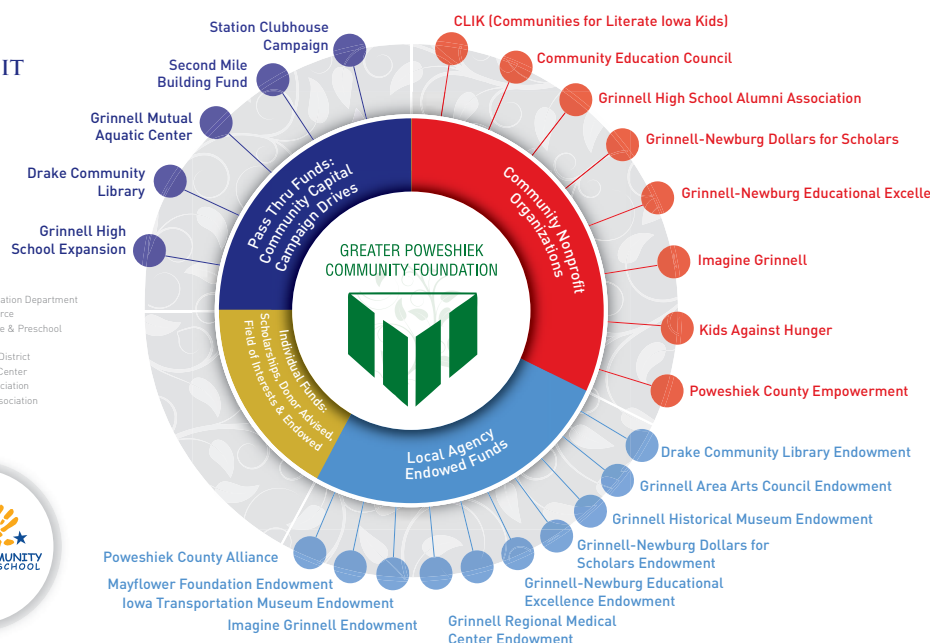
IT

Station Clubhouse Campaign

Second Mile Building Fund

Grinnell Mutual Aquatic Center

Drake Community Library

Grinnell High School Expansion

ation Department
rce
e & Preschool

District
Center
iation
sociation

MUNITY
SCHOOL

CLIK (Communities for Literate Iowa Kids)

Community Education Council

Grinnell High School Alumni Association

Grinnell-Newburg Dollars for Scholars

Grinnell-Newburg Educational Excelle

Imagine Grinnell

Kids Against Hunger

Poweshiek County Empowerment

Pass Thru Funds: Community Capital Campaign Drives

Community Nonprofit Organizations

GREATER POWESHIEK COMMUNITY FOUNDATION

Individual Funds: Scholarships, Donor Advised, Field of Interests & Endowed

Local Agency Endowed Funds

Drake Community Library Endowment

Grinnell Area Arts Council Endowment

Grinnell Historical Museum Endowment

Grinnell-Newburg Dollars for Scholars Endowment

Grinnell-Newburg Educational Excellence Endowment

Grinnell Regional Medical Center Endowment

Poweshiek County Alliance

Mayflower Foundation Endowment

Iowa Transportation Museum Endowment

Imagine Grinnell Endowment